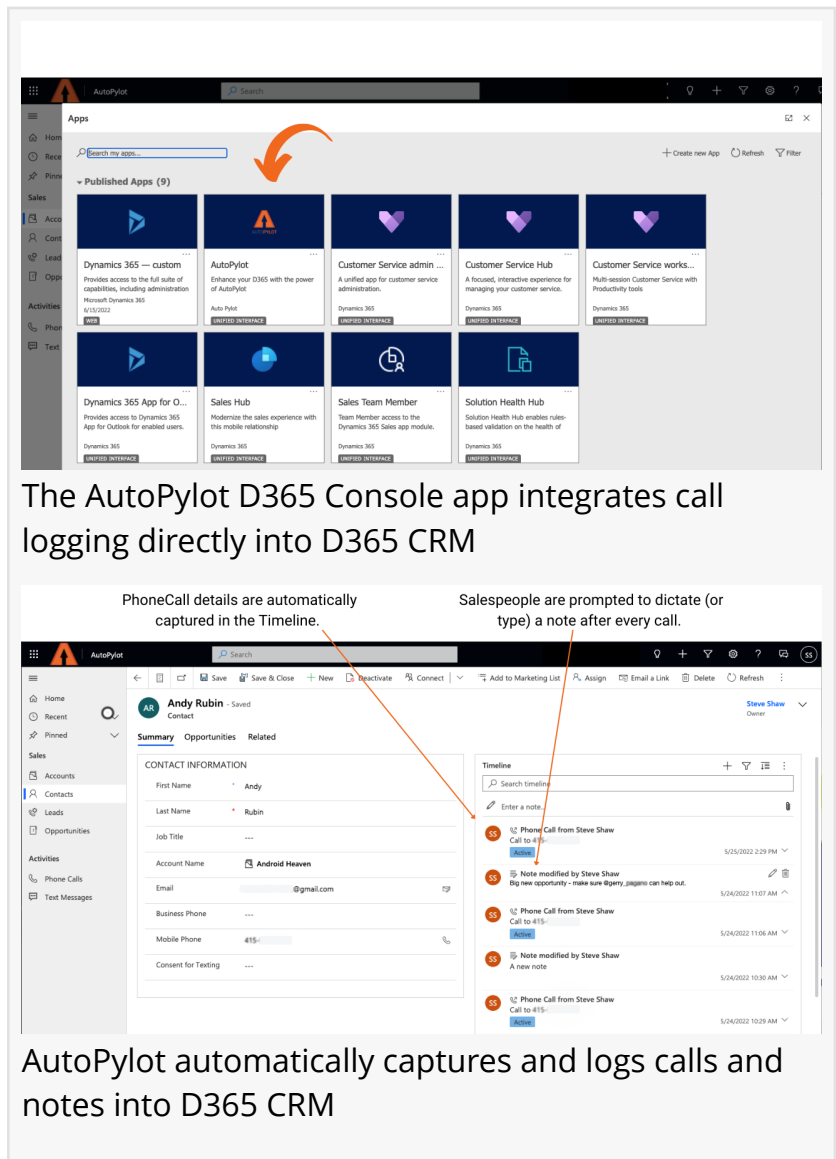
AutoPylot

Search

Home
Rece
Pinne
Sales
Acco
Cont
Lead
Oppo
Activities
Phon
Text

Apps

Search my apps...

+ Create new App
Refresh
Filter

Published Apps (9)

Dynamics 365 — custom
Provides access to the full suite of capabilities, including administration
Microsoft Dynamics 365
6/15/2022
WEB

AutoPilot
Enhance your D365 with the power of AutoPylot
Auto Pylot
UNIFIED INTERFACE

Customer Service admin ...
A unified app for customer service administration.
Dynamics 365
UNIFIED INTERFACE

Customer Service Hub
A focused, interactive experience for managing your customer service.
Dynamics 365
UNIFIED INTERFACE

Customer Service works...
Multi-session Customer Service with Productivity tools
Dynamics 365
UNIFIED INTERFACE

Dynamics 365 App for O...
Provides access to Dynamics 365 App for Outlook for enabled users.
Dynamics 365
UNIFIED INTERFACE

Sales Hub
Modernize the sales experience with this mobile relationship
Dynamics 365
UNIFIED INTERFACE

Sales Team Member
Team Member access to the Dynamics 365 Sales app module.
Dynamics 365
UNIFIED INTERFACE

Solution Health Hub
Solution Health Hub enables rules-based validation on the health of
Dynamics 365
UNIFIED INTERFACE

The AutoPylot D365 Console app integrates call logging directly into D365 CRM

PhoneCall details are automatically captured in the Timeline.

Salespeople are prompted to dictate (or type) a note after every call.

AutoPylot

Search

SS

Home
Recent
Pinned
Sales
Accounts
Contacts
Leads
Opportunities
Activities
Phone Calls
Text Messages

Save
Save & Close
+ New
Deactivate
Connect
Add to Marketing List
Assign
Email a Link
Delete
Refresh

AR
Andy Rubin - Saved
Contact

Steve Shaw
Owner

Summary
Opportunities
Related

CONTACT INFORMATION
First Name * Andy
Last Name * Rubin
Job Title ---
Account Name Android Heaven
Email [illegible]@gmail.com
Business Phone ---
Mobile Phone 415-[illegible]
Consent for Texting ---

Timeline
Search timeline
Enter a note...

SS Phone Call from Steve Shaw
Call to 415-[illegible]
Active
5/25/2022 2:29 PM

SS Note modified by Steve Shaw
Big new opportunity - make sure @gerry_pagano can help out.
5/24/2022 11:07 AM

SS Phone Call from Steve Shaw
Call to 415-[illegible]
Active
5/24/2022 11:06 AM

SS Note modified by Steve Shaw
A new note
5/24/2022 10:30 AM

SS Phone Call from Steve Shaw
Call to 415-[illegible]
Active
5/24/2022 10:29 AM

AutoPylot automatically captures and logs calls and notes into D365 CRM